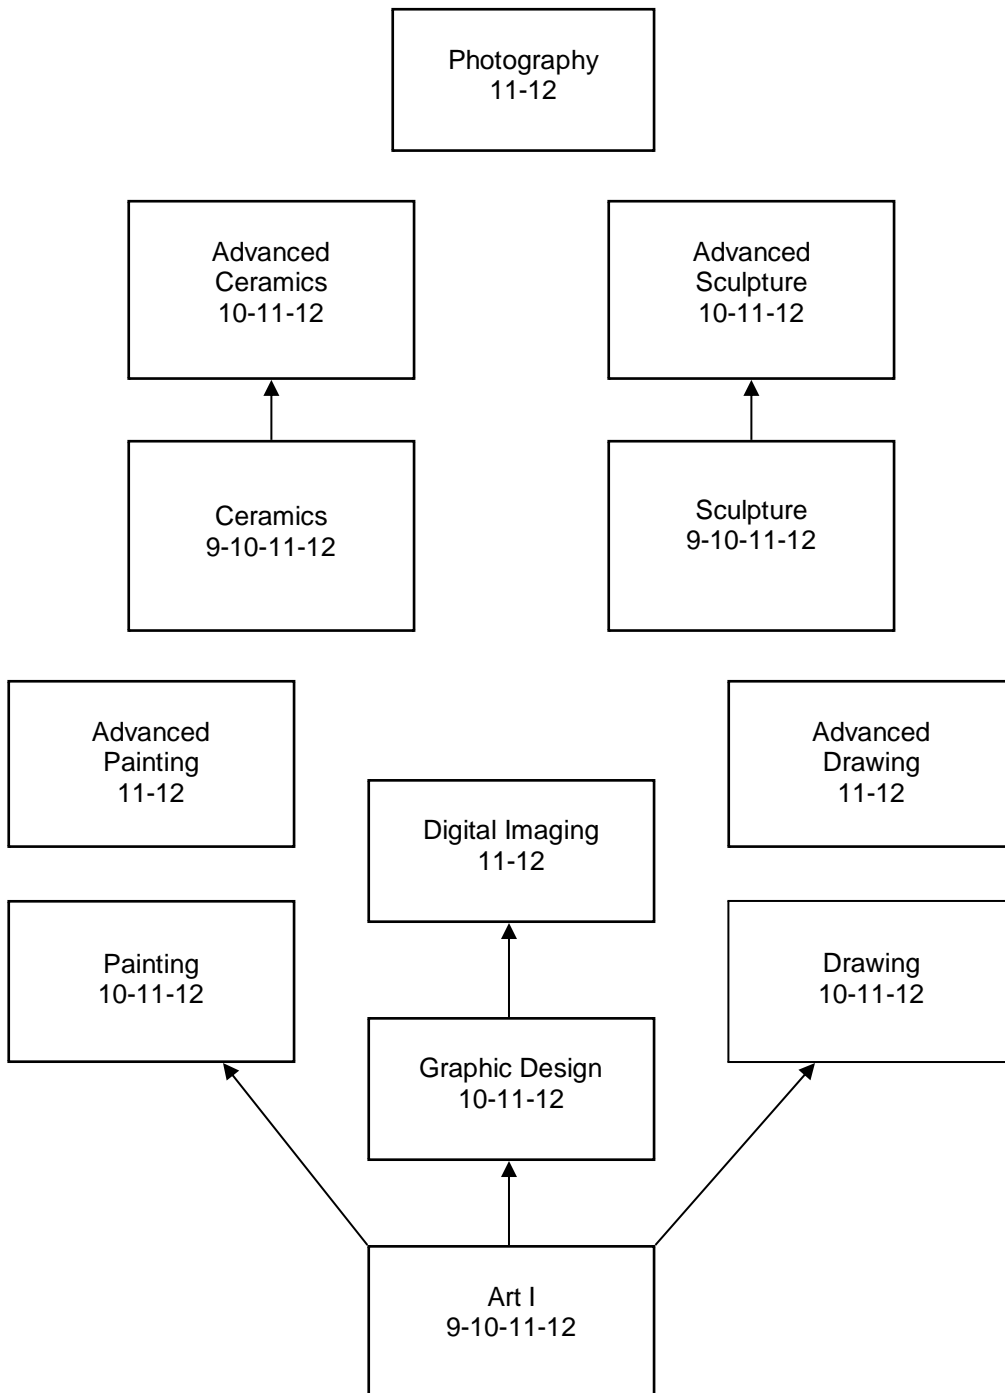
Photography
11-12

Advanced
Ceramics
10-11-12

Advanced
Sculpture
10-11-12

Ceramics
9-10-11-12

Sculpture
9-10-11-12

Advanced
Painting
11-12

Advanced
Drawing
11-12

Digital Imaging
11-12

Painting
10-11-12

Drawing
10-11-12

Graphic Design
10-11-12

Art I
9-10-11-12